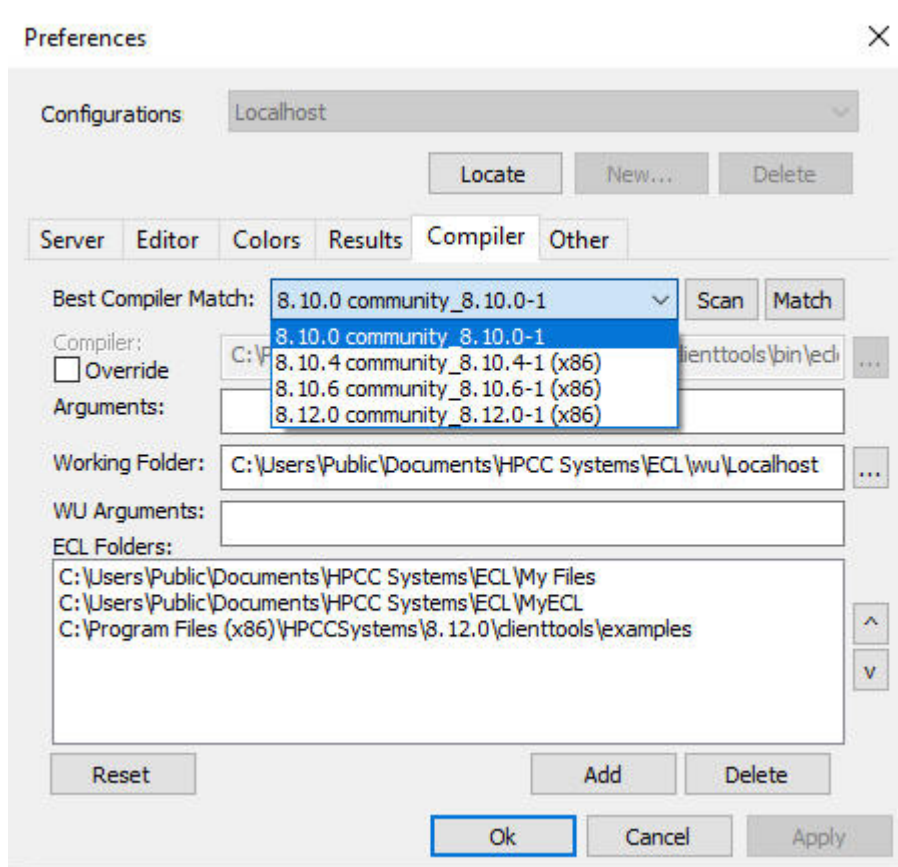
Preferences
×

Configurations Localhost

Locate New... Delete

Server Editor Colors Results Compiler Other

Best Compiler Match: 8.10.0 community_8.10.0-1 Scan Match

8.10.0 community_8.10.0-1
8.10.4 community_8.10.4-1 (x86)
8.10.6 community_8.10.6-1 (x86)
8.12.0 community_8.12.0-1 (x86)

Compiler:
Override
C:\P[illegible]lienttools\bin\ecl ...

Arguments:

Working Folder: C:\Users\Public\Documents\HPCC Systems\ECL\wu\Localhost ...

WU Arguments:

ECL Folders:
C:\Users\Public\Documents\HPCC Systems\ECL\My Files
C:\Users\Public\Documents\HPCC Systems\ECL\MyECL
C:\Program Files (x86)\HPCCSystems\8.12.0\clienttools\examples

^
v

Reset Add Delete

Ok Cancel Apply